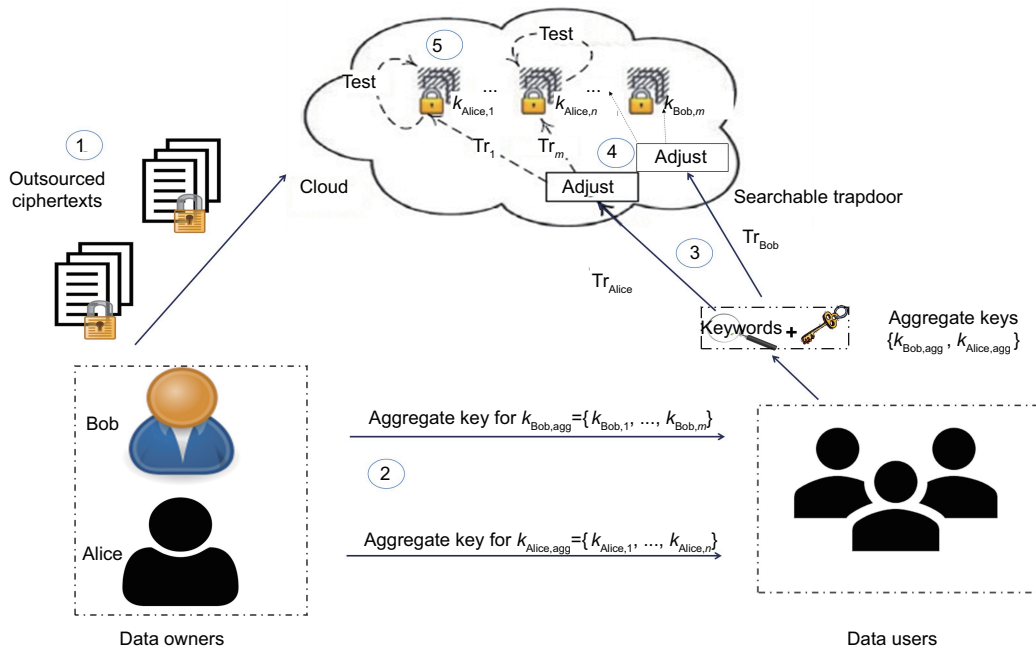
5

Test

Test

$k_{\text{Alice},1}$ ... $k_{\text{Alice},n}$ ... $k_{\text{Bob},m}$

1

Outsourced ciphertexts

$\text{Tr}_1$

$\text{Tr}_m$

4

Adjust

Adjust

Cloud

Searchable trapdoor

$\text{Tr}_{\text{Bob}}$

3

$\text{Tr}_{\text{Alice}}$

Keywords +

Aggregate keys $\{k_{\text{Bob,agg}}, k_{\text{Alice,agg}}\}$

Bob

Aggregate key for $k_{\text{Bob,agg}}$=$\{k_{\text{Bob},1}, ..., k_{\text{Bob},m}\}$

2

Alice

Aggregate key for $k_{\text{Alice,agg}}$=$\{k_{\text{Alice},1}, ..., k_{\text{Alice},n}\}$

Data owners

Data users